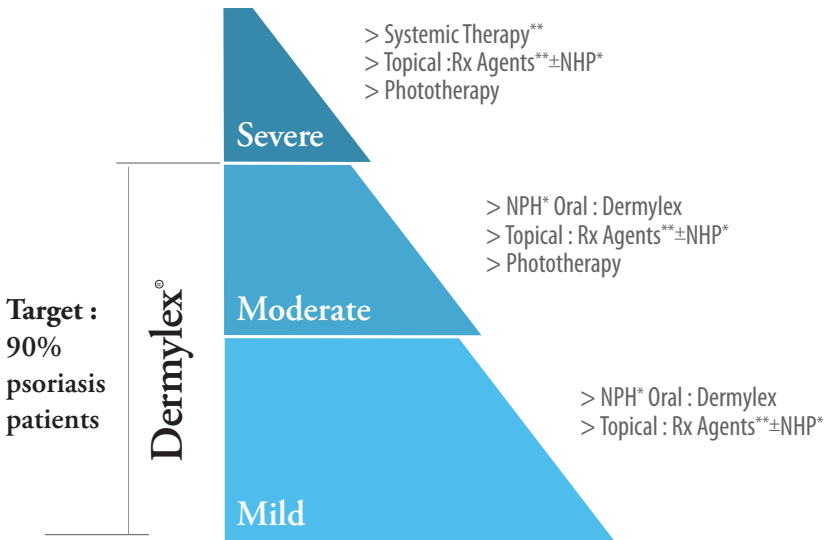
> Systemic Therapy**
> Topical :Rx Agents**±NHP*
> Phototherapy

Severe

> NPH* Oral : Dermylex
> Topical : Rx Agents**±NHP*
> Phototherapy

Moderate

> NPH* Oral : Dermylex
> Topical : Rx Agents**±NHP*

Mild

Target : 90% psoriasis patients

Dermylex®